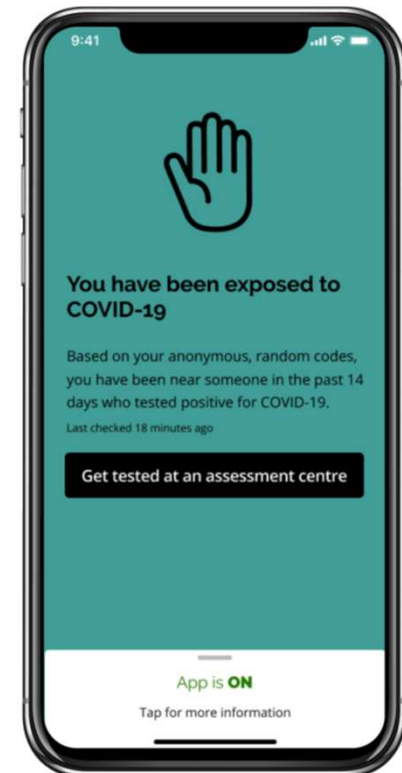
9:41

You have been exposed to COVID-19

Based on your anonymous, random codes, you have been near someone in the past 14 days who tested positive for COVID-19.

Last checked 18 minutes ago

Get tested at an assessment centre

App is ON

Tap for more information